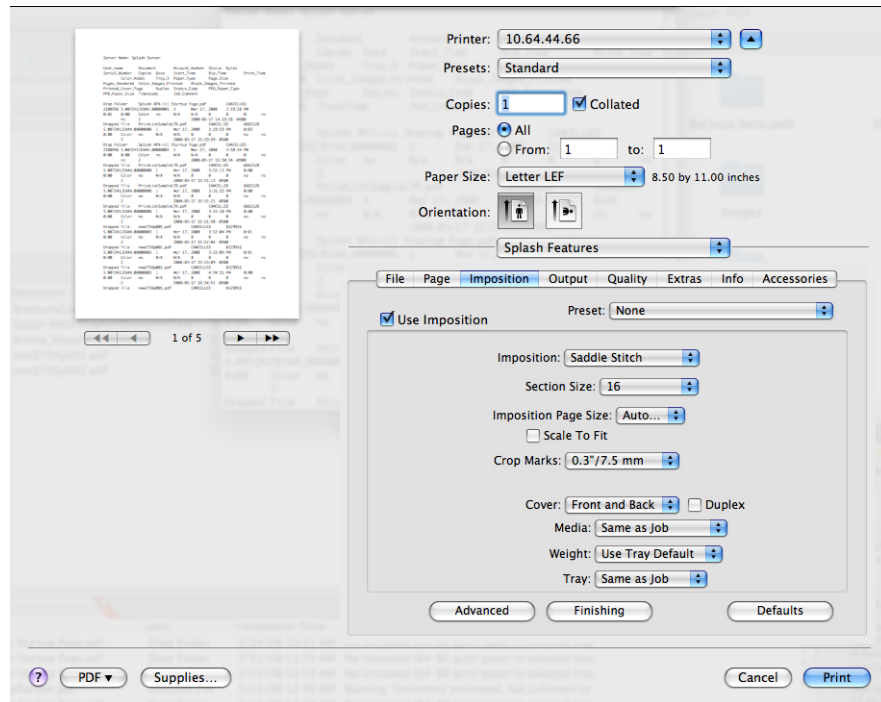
Printer: 10.64.44.66

Presets: Standard

Copies: 1 Collated

Pages: All

From: 1 to: 1

Paper Size: Letter LEF 8.50 by 11.00 inches

Orientation:

Splash Features

File Page Imposition Output Quality Extras Info Accessories

Use Imposition

Preset: None

Imposition: Saddle Stitch

Section Size: 16

Imposition Page Size: Auto...

Scale To Fit

Crop Marks: 0.3"/7.5 mm

Cover: Front and Back Duplex

Media: Same as Job

Weight: Use Tray Default

Tray: Same as Job

Advanced Finishing Defaults

1 of 5

? PDF ▾ Supplies... Cancel Print